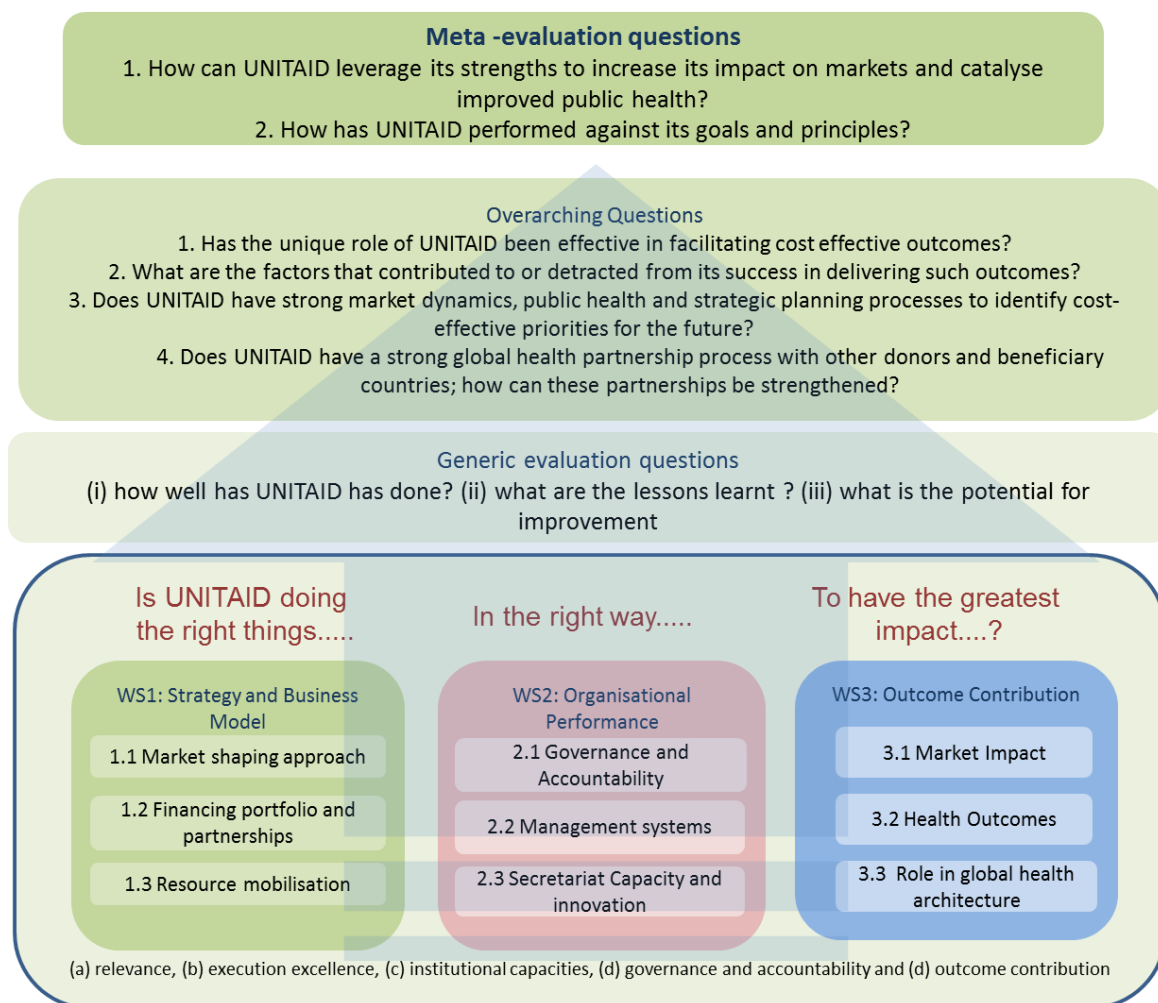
Meta -evaluation questions

1. How can UNITAID leverage its strengths to increase its impact on markets and catalyse improved public health?

2. How has UNITAID performed against its goals and principles?

Overarching Questions

1. Has the unique role of UNITAID been effective in facilitating cost effective outcomes?

2. What are the factors that contributed to or detracted from its success in delivering such outcomes?

3. Does UNITAID have strong market dynamics, public health and strategic planning processes to identify cost-effective priorities for the future?

4. Does UNITAID have a strong global health partnership process with other donors and beneficiary countries; how can these partnerships be strengthened?

Generic evaluation questions

(i) how well has UNITAID has done? (ii) what are the lessons learnt ? (iii) what is the potential for improvement

Is UNITAID doing the right things.....

In the right way.....

To have the greatest impact....?

WS1: Strategy and Business Model

1.1 Market shaping approach

1.2 Financing portfolio and partnerships

1.3 Resource mobilisation

WS2: Organisational Performance

2.1 Governance and Accountability

2.2 Management systems

2.3 Secretariat Capacity and innovation

WS3: Outcome Contribution

3.1 Market Impact

3.2 Health Outcomes

3.3 Role in global health architecture

(a) relevance, (b) execution excellence, (c) institutional capacities, (d) governance and accountability and (d) outcome contribution